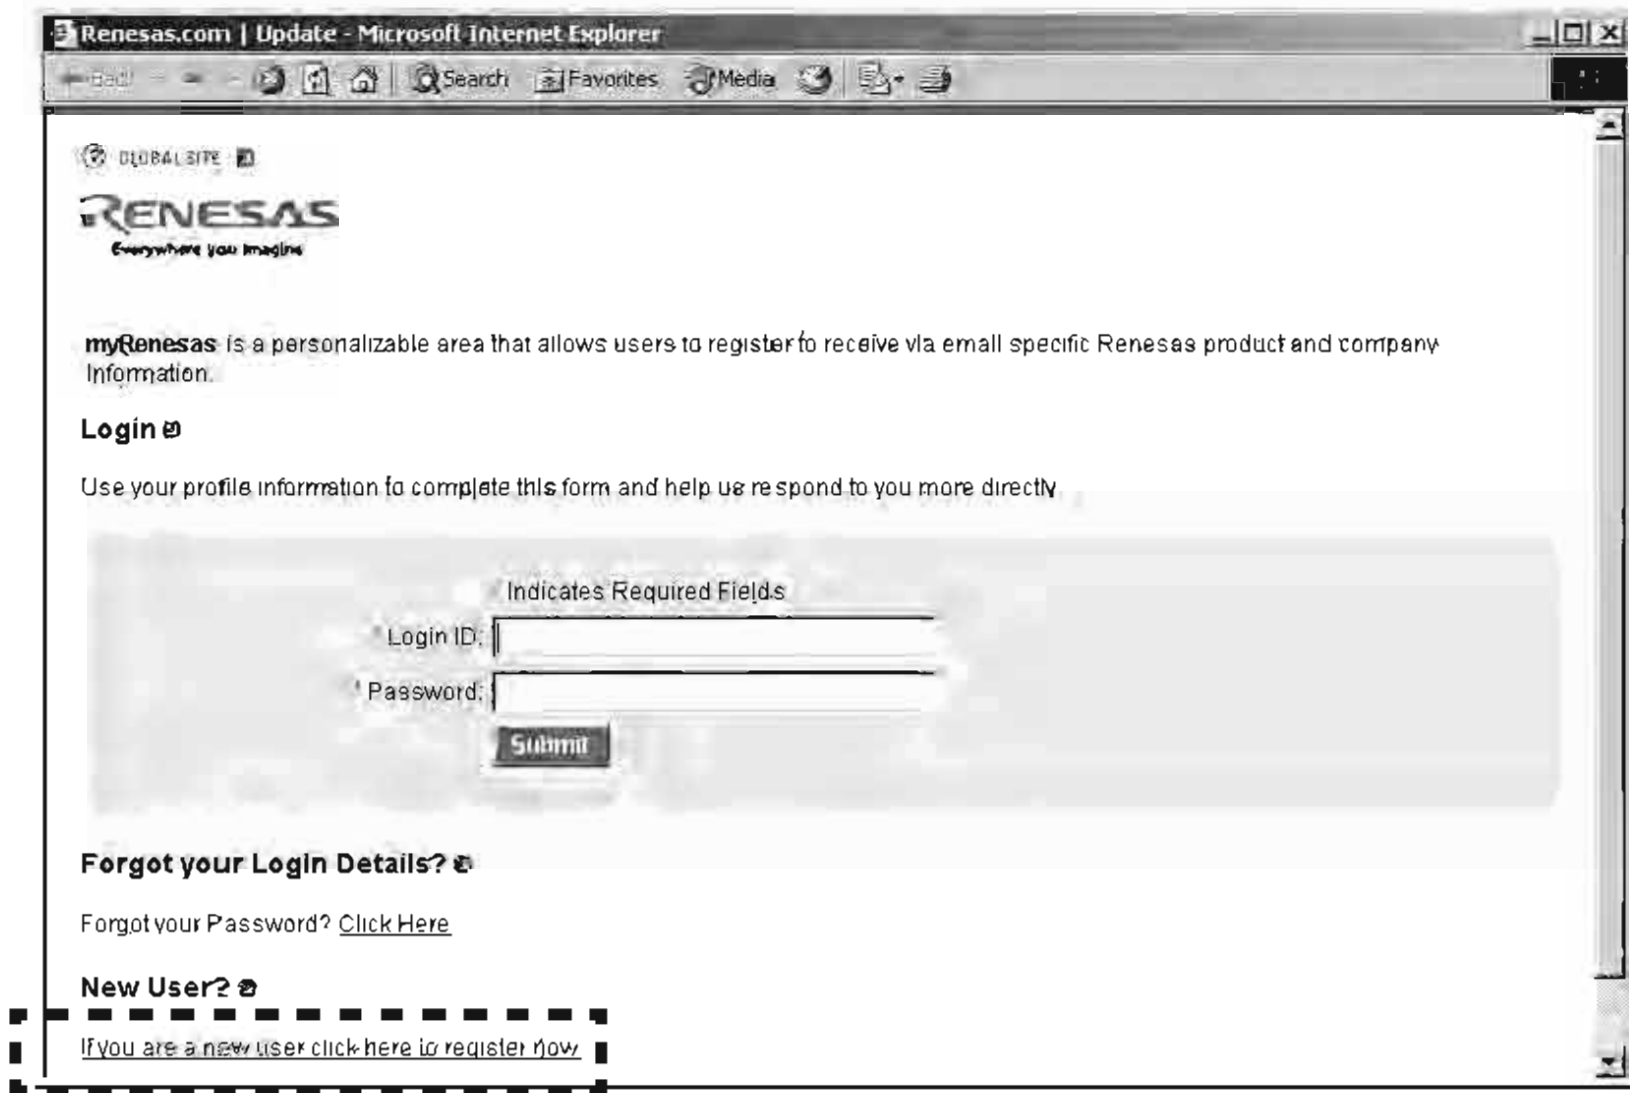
Renesas.com | Update - Microsoft Internet Explorer

Back Search Favorites Media

GLOBAL SITE

RENESAS
Everywhere you imagine

myRenesas is a personalizable area that allows users to register to receive via email specific Renesas product and company information.

Login

Use your profile information to complete this form and help us respond to you more directly

* Indicates Required Fields
* Login ID:
* Password:
Submit

Forgot your Login Details?

Forgot your Password? Click Here

New User?

If you are a new user click here to register now